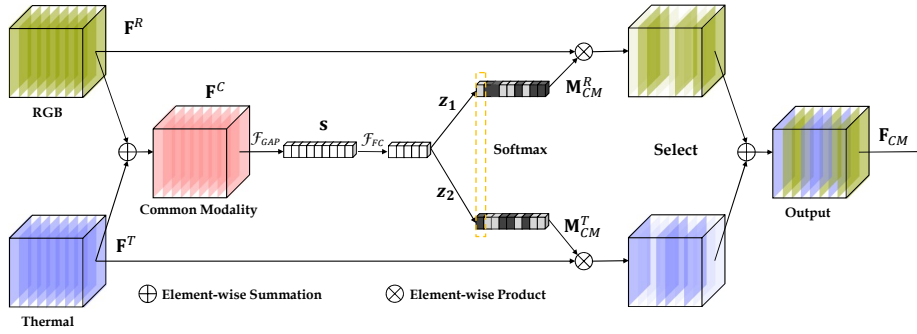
$\mathbf{F}^R$

RGB

$\mathbf{F}^C$

$\mathcal{F}_{GAP}$

$\mathbf{s}$

$\mathcal{F}_{FC}$

$\mathbf{z}_1$

$\mathbf{z}_2$

$\mathbf{M}_{CM}^R$

$\mathbf{M}_{CM}^T$

Softmax

Select

$\mathbf{F}_{CM}$

Output

Common Modality

$\mathbf{F}^T$

Thermal

$\oplus$ Element-wise Summation

$\otimes$ Element-wise Product